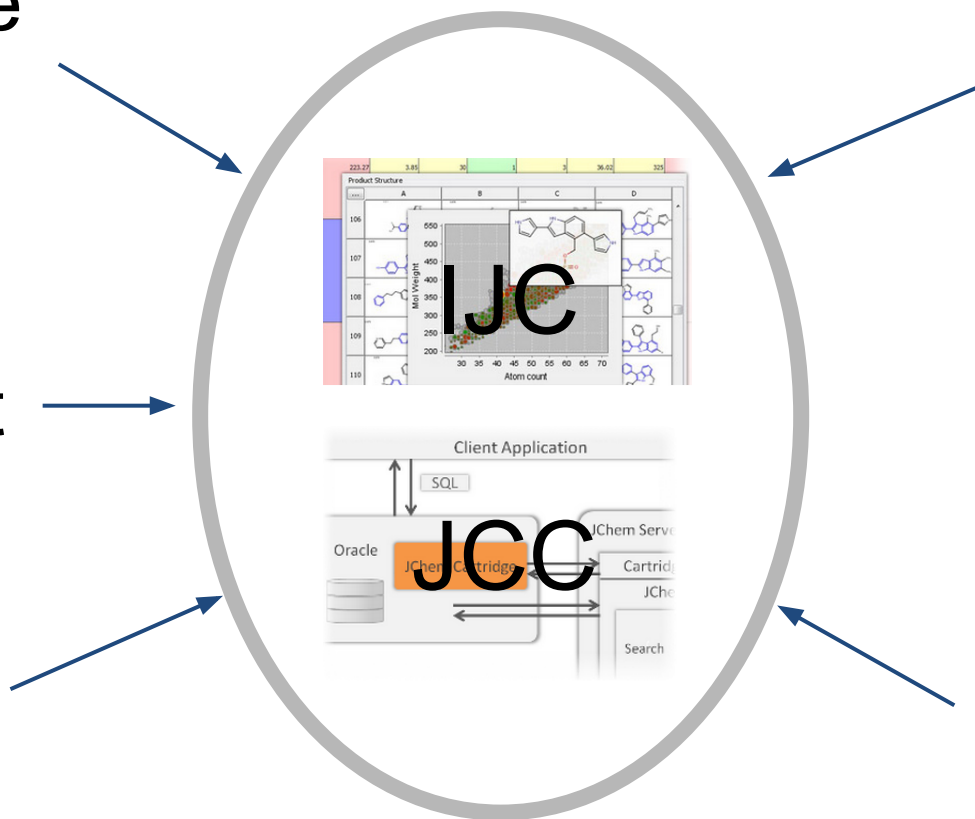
e

t

223.27 3.85 30 1 3 36.02 325

Product Structure

A B C D

106

107

108

109

110

Mol Weight

650 600 550 500 450 400 350 300 250 200

30 35 40 45 50 55 60 65 70

Atom count

IJC

Client Application

SQL

Oracle

JChem Cartridge

JCC

JChem Serv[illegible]

Cartrid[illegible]

JChe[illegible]

Search